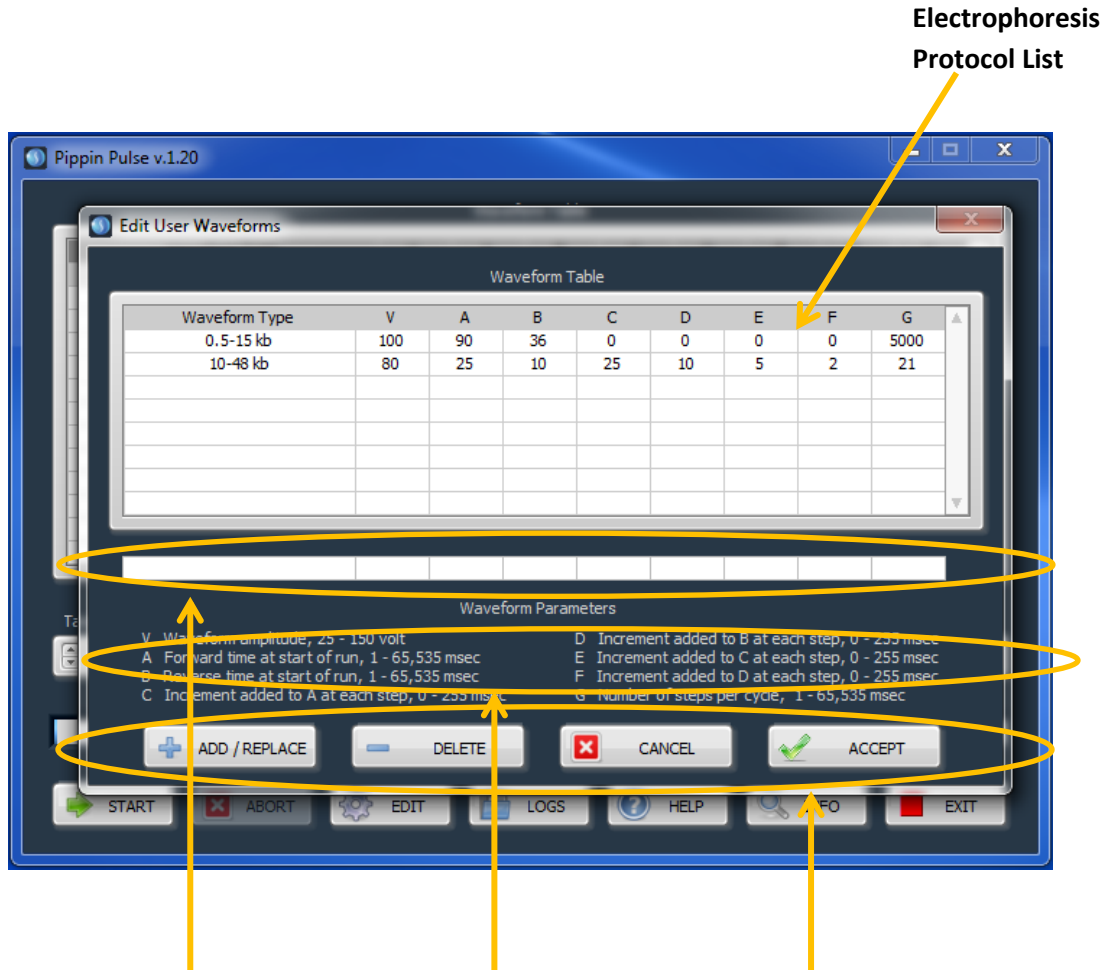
Electrophoresis Protocol List

Pippin Pulse v.1.20

Edit User Waveforms

Waveform Table

| Waveform Type | V | A | B | C | D | E | F | G |
|---|---|---|---|---|---|---|---|---|
| 0.5-15 kb | 100 | 90 | 36 | 0 | 0 | 0 | 0 | 5000 |
| 10-48 kb | 80 | 25 | 10 | 25 | 10 | 5 | 2 | 21 |

Waveform Parameters

V Waveform amplitude, 25 - 150 volt
A Forward time at start of run, 1 - 65,535 msec
B Reverse time at start of run, 1 - 65,535 msec
C Increment added to A at each step, 0 - 255 msec

D Increment added to B at each step, 0 - 255 msec
E Increment added to C at each step, 0 - 255 msec
F Increment added to D at each step, 0 - 255 msec
G Number of steps per cycle, 1 - 65,535 msec

ADD / REPLACE DELETE CANCEL ACCEPT

START ABORT EDIT LOGS HELP INFO EXIT